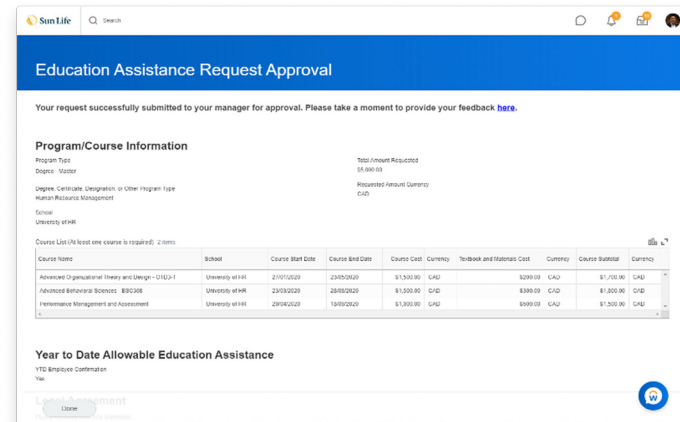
Sun Life

Search

Education Assistance Request Approval

Your request successfully submitted to your manager for approval. Please take a moment to provide your feedback here.

Program/Course Information

Program Type
Degree - Master

Total Amount Requested
$5,000.00

Degree, Certificate, Designation, or Other Program Type
Human Resource Management

Requested Amount Currency
CAD

School
University of HR

Course List (At least one course is required) 3 items

| Course Name | School | Course Start Date | Course End Date | Course Cost | Currency | Textbook and Materials Cost | Currency | Course Subtotal | Currency |
|---|---|---|---|---|---|---|---|---|---|
| Advanced Organizational Theory and Design - OTD3-1 | University of HR | 27/01/2020 | 23/05/2020 | $1,500.00 | CAD | $200.00 | CAD | $1,700.00 | CAD |
| Advanced Behavioral Sciences - BSC308 | University of HR | 23/03/2020 | 28/08/2020 | $1,500.00 | CAD | $300.00 | CAD | $1,800.00 | CAD |
| Performance Management and Assessment | University of HR | 29/04/2020 | 18/08/2020 | $1,800.00 | CAD | $600.00 | CAD | $1,500.00 | CAD |

Year to Date Allowable Education Assistance

YTD Employee Confirmation
Yes

Legal Agreement

Done